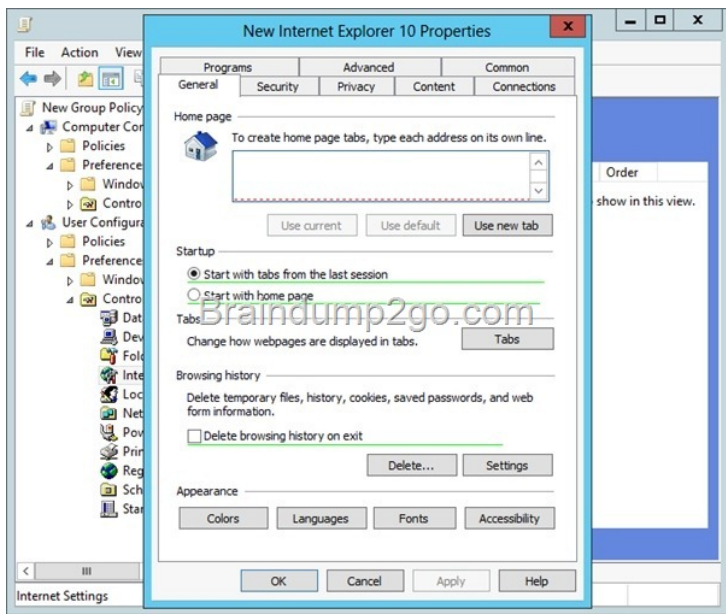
File Action View

New Group Policy
Computer Con
Policies
Preference
Window
Contro
User Configura
Policies
Preference
Window
Contro
Dat
Dev
Fold
Inte
Loc
Net
Pow
Prin
Reg
Sch
Star

Order
show in this view.

Internet Settings

New Internet Explorer 10 Properties

Programs | Advanced | Common
General | Security | Privacy | Content | Connections

Home page
To create home page tabs, type each address on its own line.

Use current | Use default | Use new tab

Startup
Start with tabs from the last session
Start with home page

Tabs
Change how webpages are displayed in tabs.
Tabs

Braindump2go.com

Browsing history
Delete temporary files, history, cookies, saved passwords, and web form information.
Delete browsing history on exit
Delete... | Settings

Appearance
Colors | Languages | Fonts | Accessibility

OK | Cancel | Apply | Help